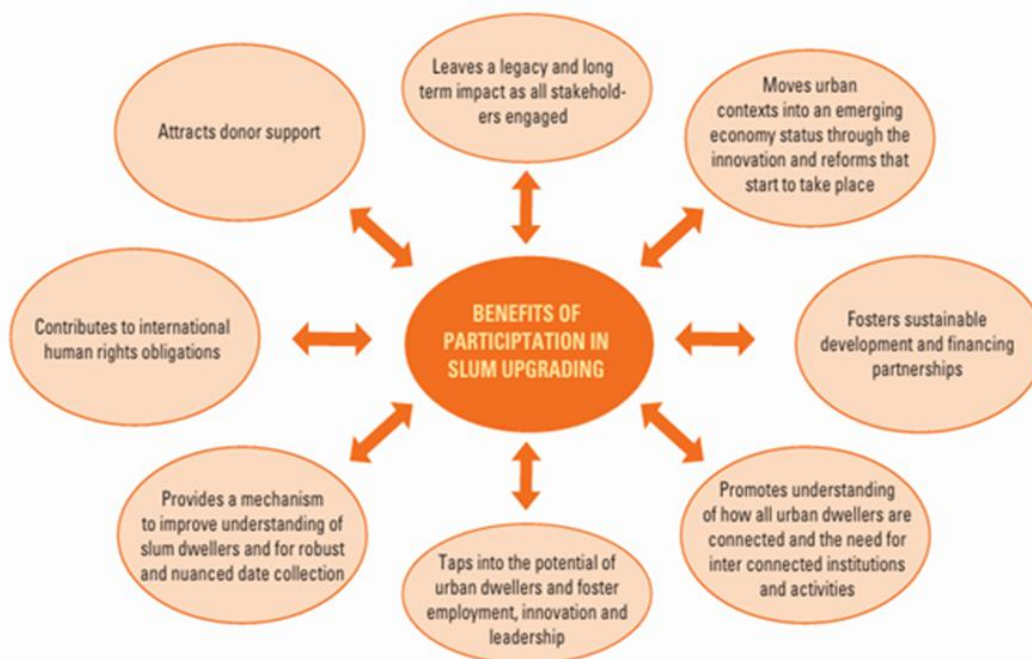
BENEFITS OF PARTICIPATION IN SLUM UPGRADING

Attracts donor support

Leaves a legacy and long term impact as all stakeholders engaged

Moves urban contexts into an emerging economy status through the innovation and reforms that start to take place

Contributes to international human rights obligations

Fosters sustainable development and financing partnerships

Provides a mechanism to improve understanding of slum dwellers and for robust and nuanced date collection

Taps into the potential of urban dwellers and foster employment, innovation and leadership

Promotes understanding of how all urban dwellers are connected and the need for inter connected institutions and activities